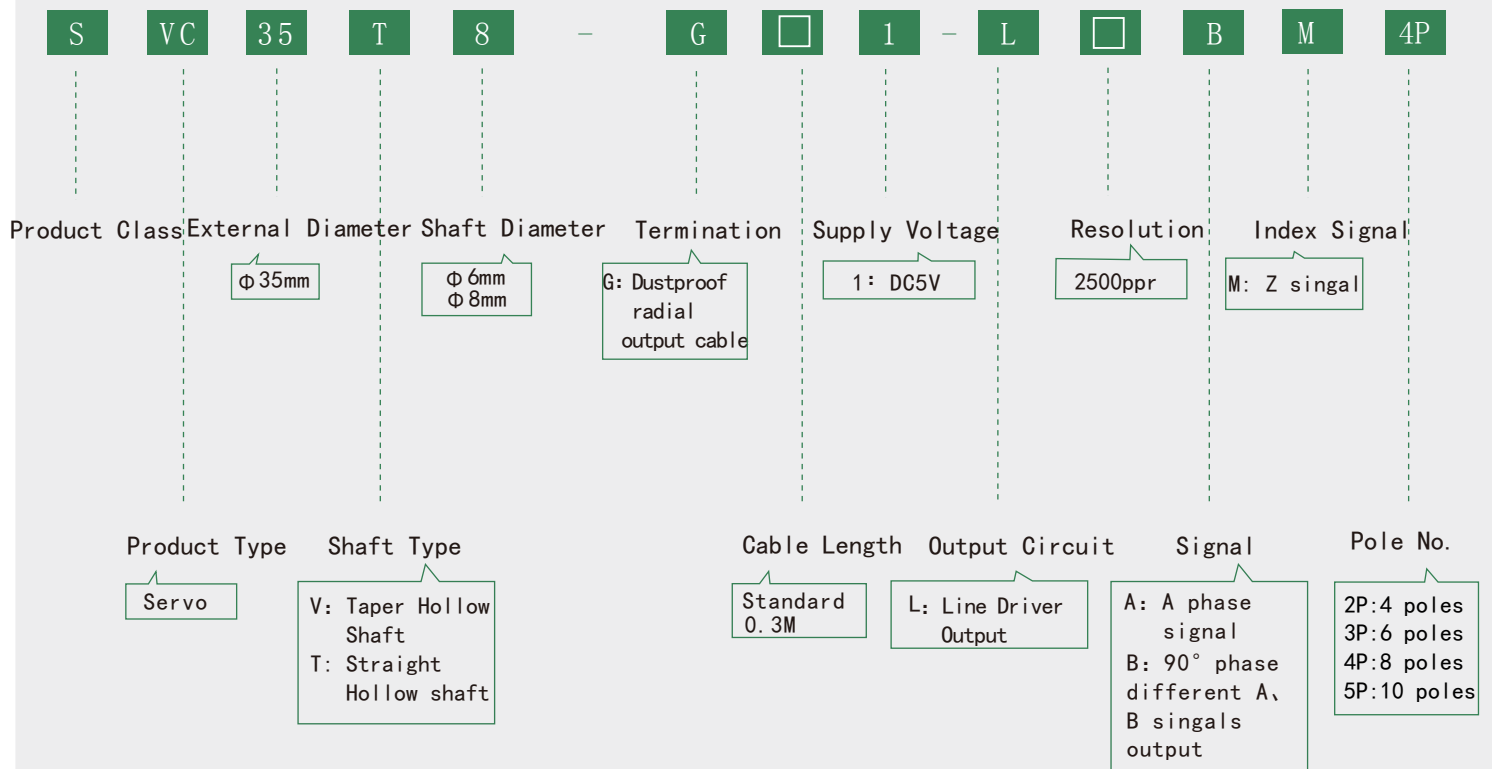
S VC 35 T 8 - G □ 1 - L □ B M 4P

Product Class

External Diameter
Φ35mm

Shaft Diameter
Φ6mm
Φ8mm

Termination
G: Dustproof radial output cable

Supply Voltage
1: DC5V

Resolution
2500ppr

Index Signal
M: Z singal

Product Type
Servo

Shaft Type
V: Taper Hollow Shaft
T: Straight Hollow shaft

Cable Length
Standard 0.3M

Output Circuit
L: Line Driver Output

Signal
A: A phase signal
B: 90° phase different A、B singals output

Pole No.
2P:4 poles
3P:6 poles
4P:8 poles
5P:10 poles